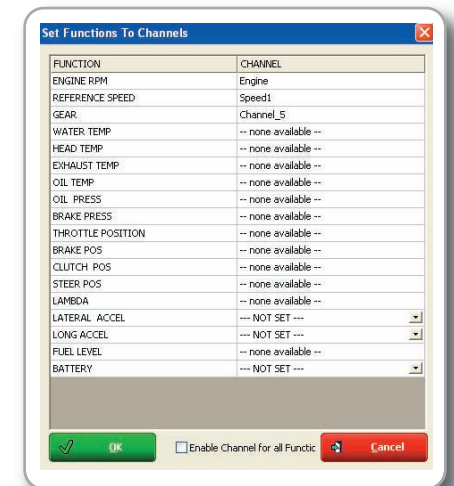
Set Functions To Channels

| FUNCTION | CHANNEL |
|---|---|
| ENGINE RPM | Engine |
| REFERENCE SPEED | Speed1 |
| GEAR | Channel_5 |
| WATER TEMP | -- none available -- |
| HEAD TEMP | -- none available -- |
| EXHAUST TEMP | -- none available -- |
| OIL TEMP | -- none available -- |
| OIL PRESS | -- none available -- |
| BRAKE PRESS | -- none available -- |
| THROTTLE POSITION | -- none available -- |
| BRAKE POS | -- none available -- |
| CLUTCH POS | -- none available -- |
| STEER POS | -- none available -- |
| LAMBDA | -- none available -- |
| LATERAL ACCEL | --- NOT SET --- |
| LONG ACCEL | --- NOT SET --- |
| FUEL LEVEL | -- none available -- |
| BATTERY | --- NOT SET --- |

OK

Enable Channel for all Functic

Cancel